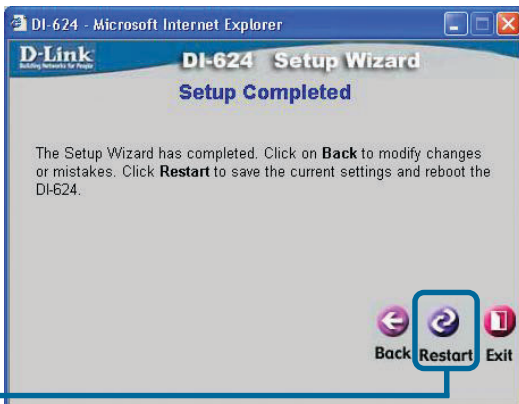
DI-624 - Microsoft Internet Explorer

D-Link
Building Networks for People

DI-624 Setup Wizard

Setup Completed

The Setup Wizard has completed. Click on **Back** to modify changes or mistakes. Click **Restart** to save the current settings and reboot the DI-624.

Back Restart Exit